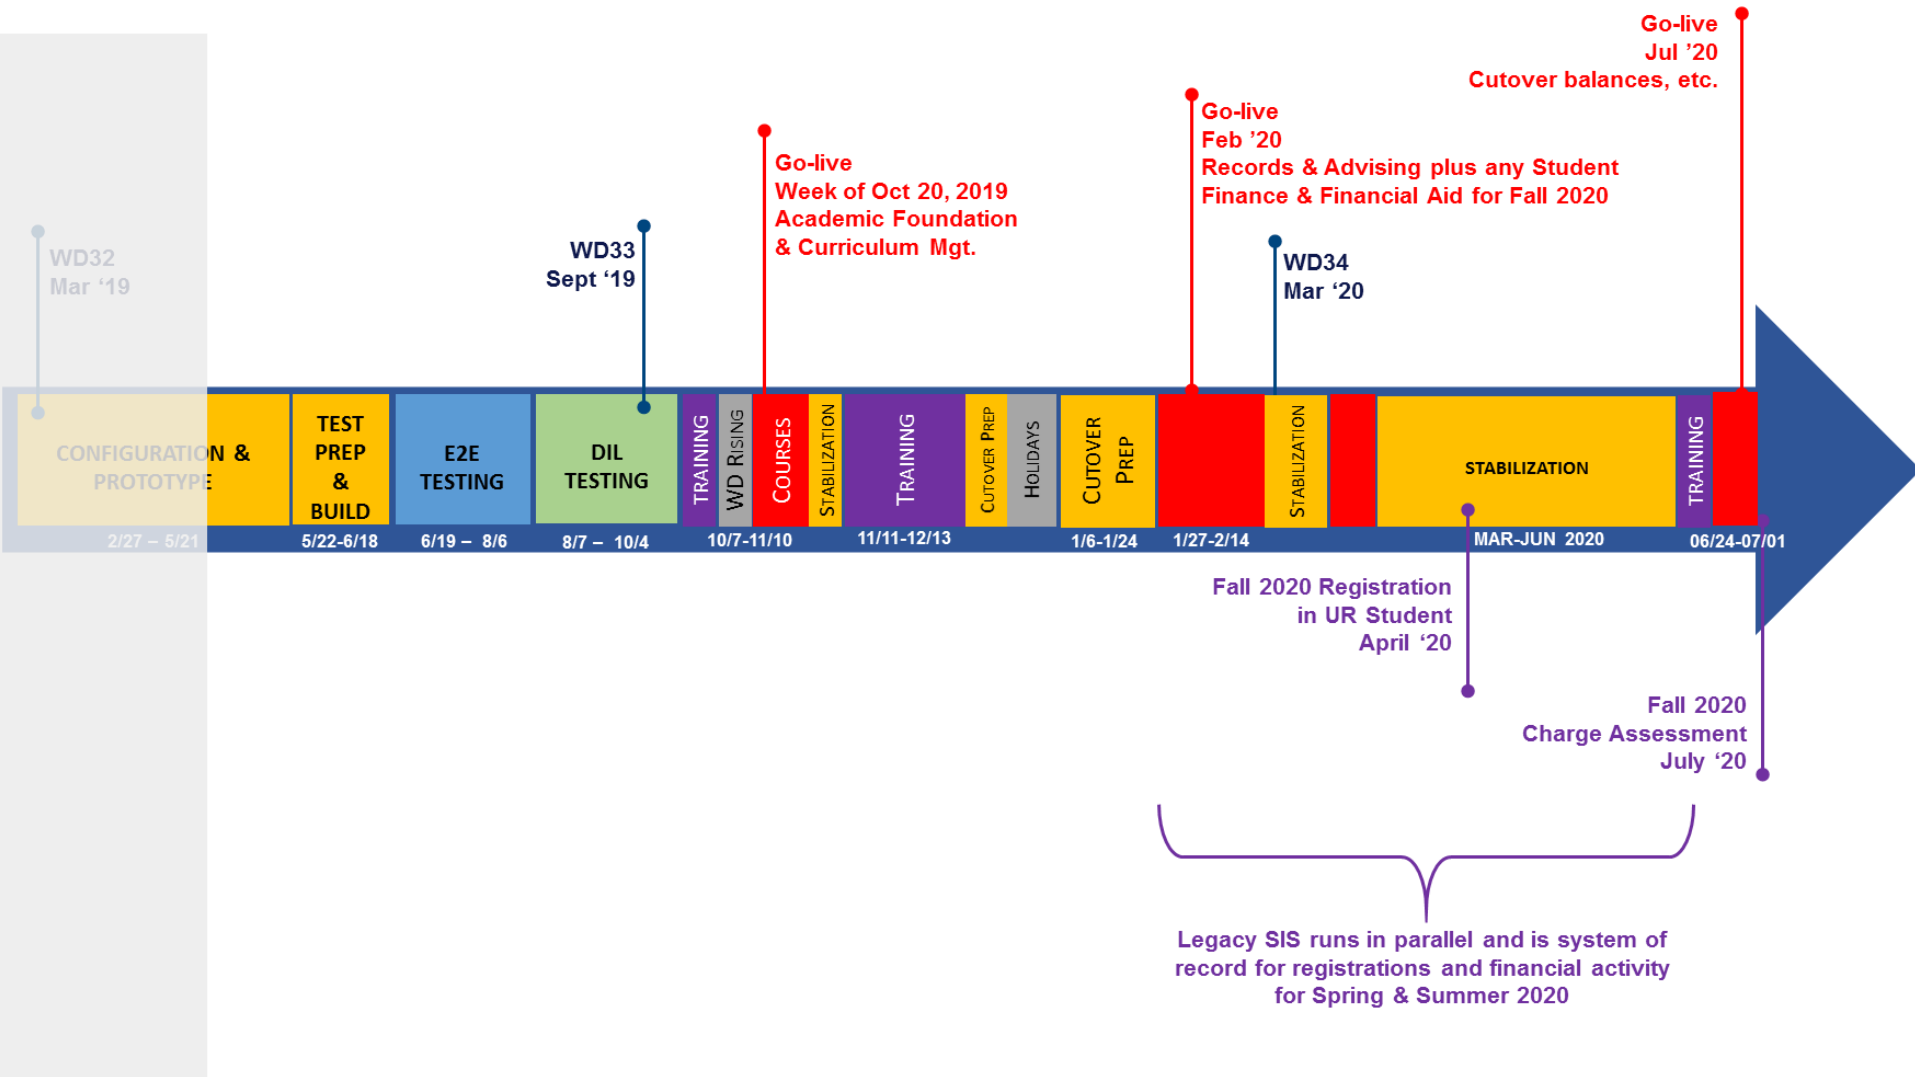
Go-live
Jul ’20
Cutover balances, etc.

Go-live
Feb ’20
Records & Advising plus any Student Finance & Financial Aid for Fall 2020

Go-live
Week of Oct 20, 2019
Academic Foundation & Curriculum Mgt.

WD33
Sept ‘19

WD34
Mar ‘20

WD32
Mar ‘19

CONFIGURATION & PROTOTYPE
2/27 – 5/21

TEST PREP & BUILD
5/22-6/18

E2E TESTING
6/19 – 8/6

DIL TESTING
8/7 – 10/4

TRAINING
WD RISING
COURSES
STABILIZATION
10/7-11/10

TRAINING
11/11-12/13

CUTOVER PREP
HOLIDAYS

CUTOVER PREP
1/6-1/24

1/27-2/14

STABILIZATION

STABILIZATION
MAR-JUN 2020

TRAINING
06/24-07/01

Fall 2020 Registration in UR Student April ‘20

Fall 2020
Charge Assessment
July ‘20

Legacy SIS runs in parallel and is system of record for registrations and financial activity for Spring & Summer 2020